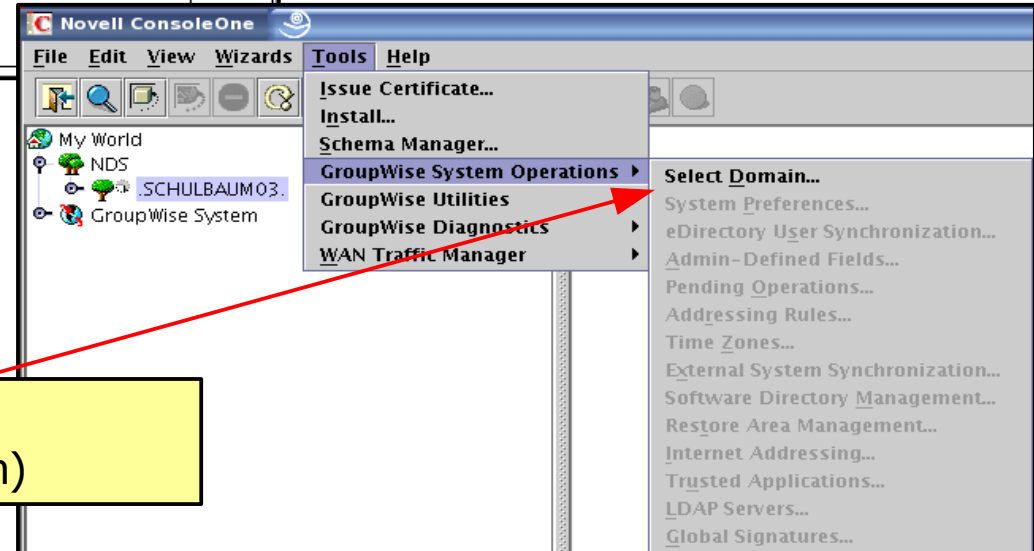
Novell ConsoleOne

File Edit View Wizards Tools Help

My World
NDS
.SCHULBAUM03.
GroupWise System

Issue Certificate...
Install...
Schema Manager...
GroupWise System Operations
GroupWise Utilities
GroupWise Diagnostics
WAN Traffic Manager

Select Domain...
System Preferences...
eDirectory User Synchronization...
Admin-Defined Fields...
Pending Operations...
Addressing Rules...
Time Zones...
External System Synchronization...
Software Directory Management...
Restore Area Management...
Internet Addressing...
Trusted Applications...
LDAP Servers...
Global Signatures...

n)